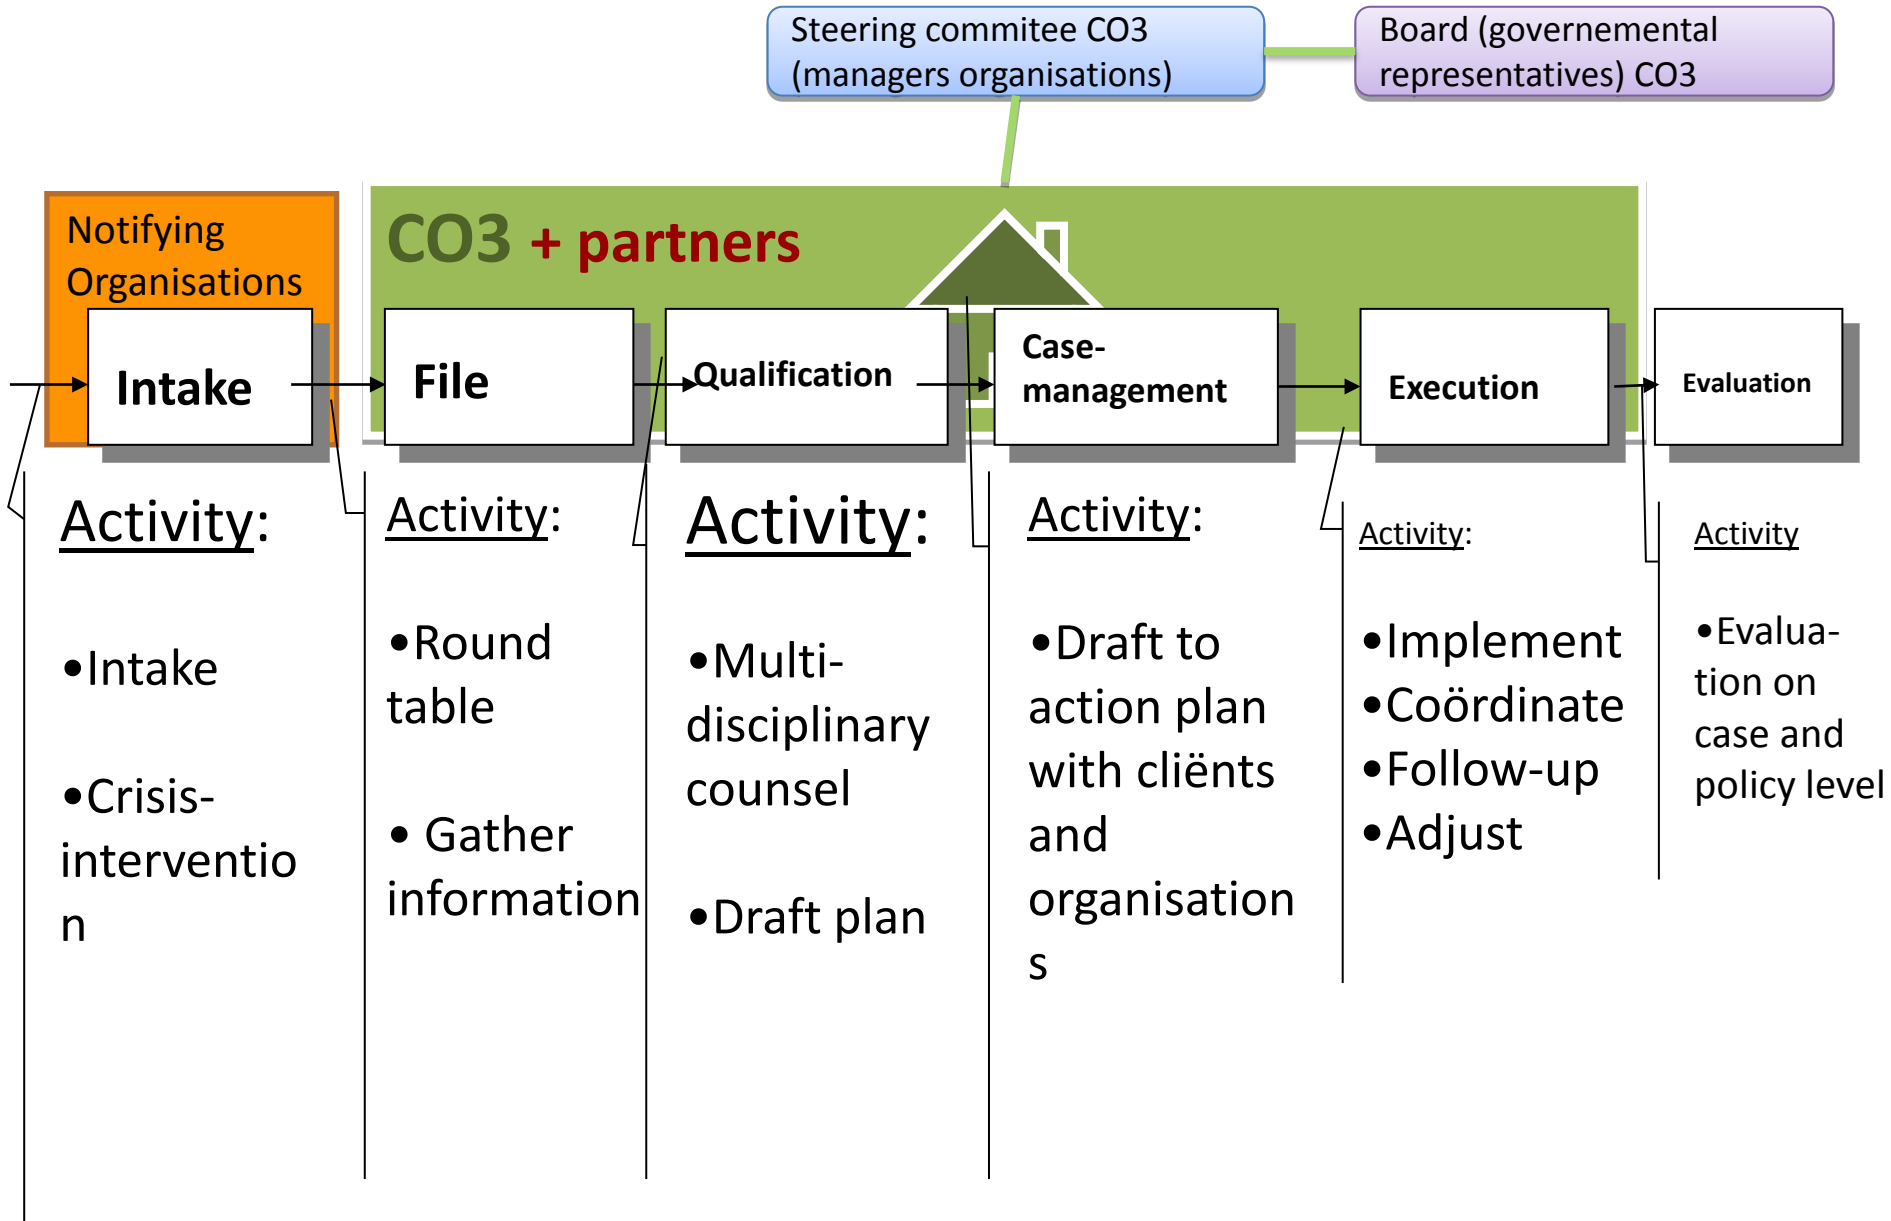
Steering commitee CO3 (managers organisations)

Board (governemental representatives) CO3

Notifying Organisations

CO3 + partners

Intake

File

Qualification

Case-management

Execution

Evaluation

Activity:

•Intake

•Crisis-interventio n

Activity:

•Round table

• Gather information

Activity:

•Multi-disciplinary counsel

•Draft plan

Activity:

•Draft to action plan with cliënts and organisation s

Activity:

•Implement
•Coördinate
•Follow-up
•Adjust

Activity

•Evalua-tion on case and policy level